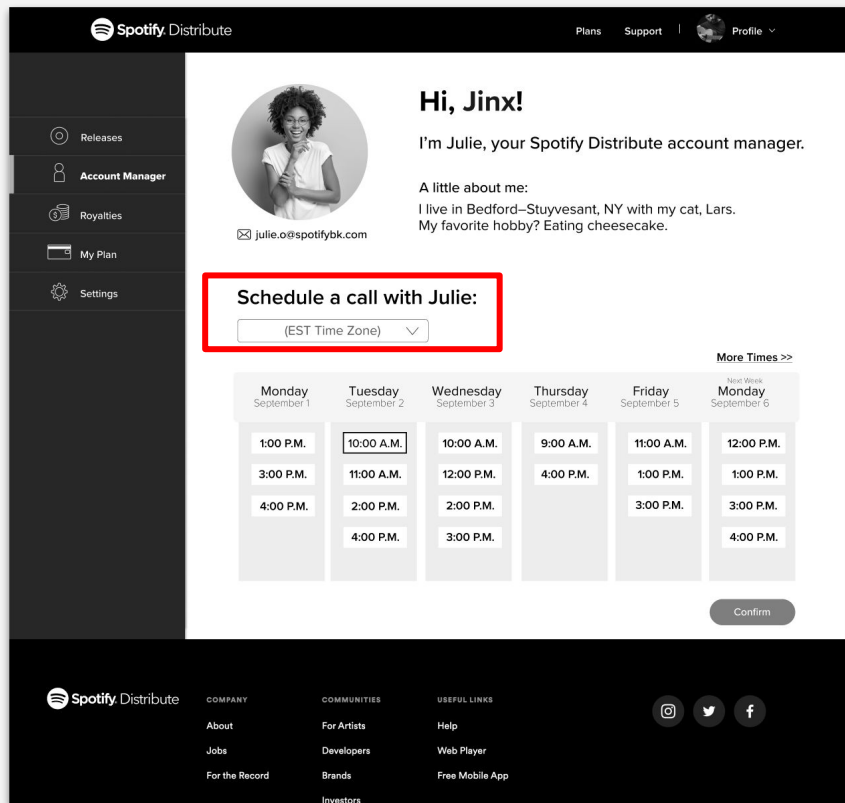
Spotify. Distribute

Plans Support | Profile

Releases
Account Manager
Royalties
My Plan
Settings

Hi, Jinx!

I'm Julie, your Spotify Distribute account manager.

A little about me:
I live in Bedford–Stuyvesant, NY with my cat, Lars. My favorite hobby? Eating cheesecake.

julie.o@spotifybk.com

Schedule a call with Julie:

(EST Time Zone)

More Times >>

| Monday September 1 | Tuesday September 2 | Wednesday September 3 | Thursday September 4 | Friday September 5 | Next Week Monday September 6 |
|---|---|---|---|---|---|
| 1:00 P.M. | 10:00 A.M. | 10:00 A.M. | 9:00 A.M. | 11:00 A.M. | 12:00 P.M. |
| 3:00 P.M. | 11:00 A.M. | 12:00 P.M. | 4:00 P.M. | 1:00 P.M. | 1:00 P.M. |
| 4:00 P.M. | 2:00 P.M. | 2:00 P.M. | | 3:00 P.M. | 3:00 P.M. |
| | 4:00 P.M. | 3:00 P.M. | | | 4:00 P.M. |

Confirm

Spotify. Distribute

COMPANY
About
Jobs
For the Record

COMMUNITIES
For Artists
Developers
Brands
Investors

USEFUL LINKS
Help
Web Player
Free Mobile App